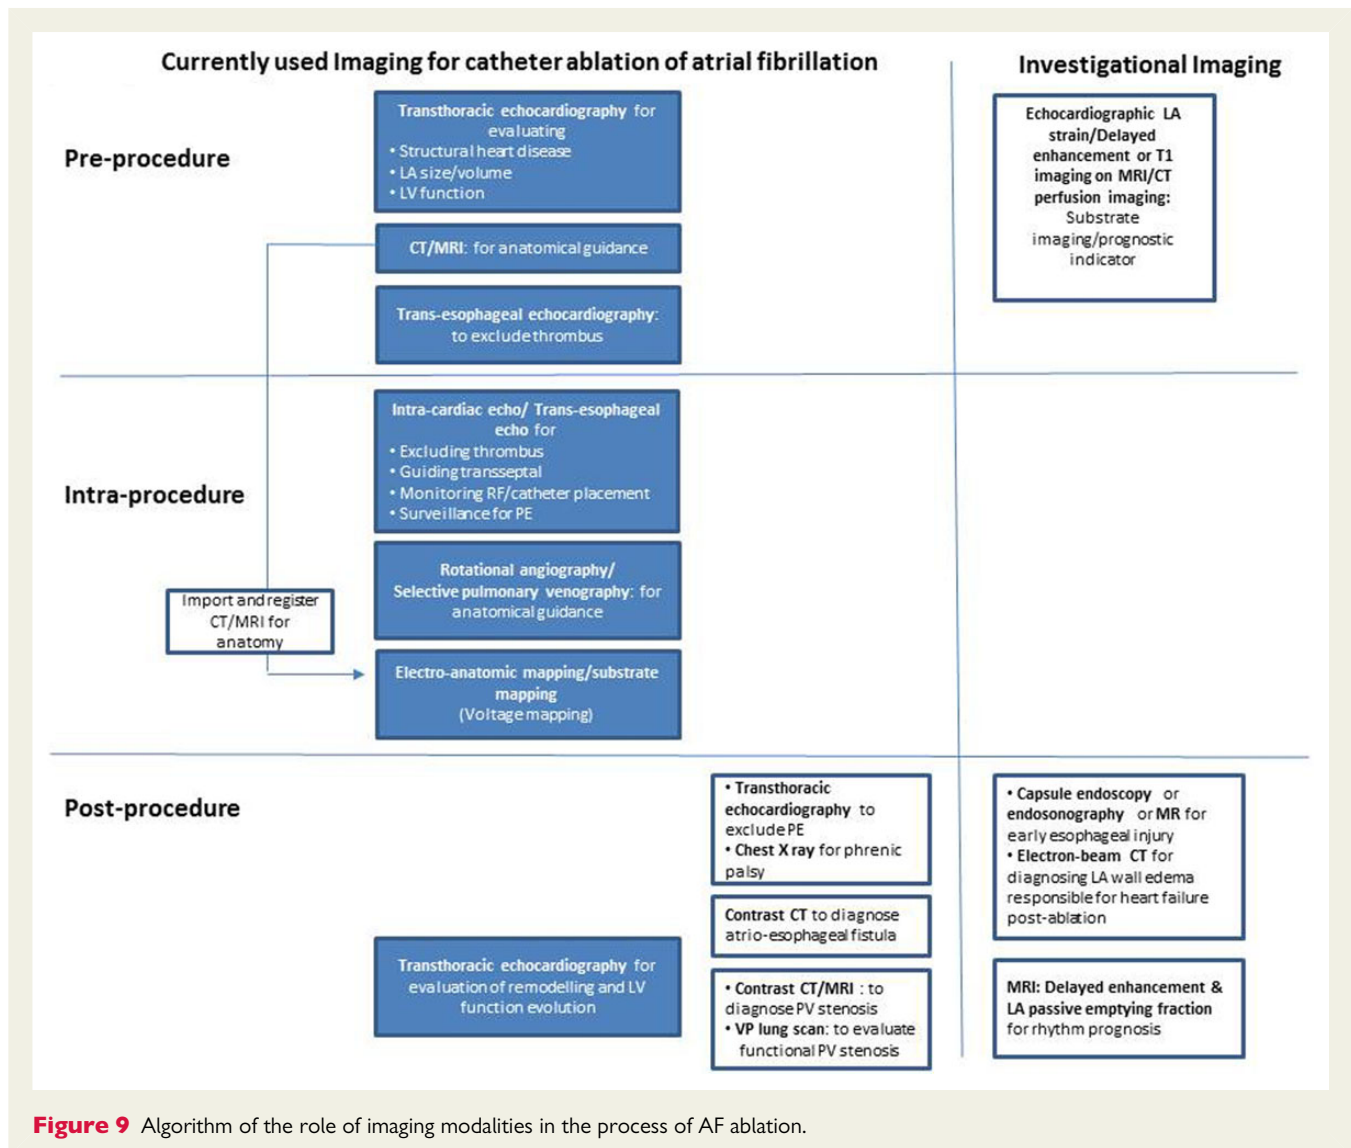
Currently used Imaging for catheter ablation of atrial fibrillation

Investigational Imaging

Pre-procedure

Transthoracic echocardiography for evaluating
• Structural heart disease
• LA size/volume
• LV function

CT/MRI: for anatomical guidance

Trans-esophageal echocardiography: to exclude thrombus

Echocardiographic LA strain/Delayed enhancement or T1 imaging on MRI/CT perfusion imaging: Substrate imaging/prognostic indicator

Intra-procedure

Intra-cardiac echo/ Trans-esophageal echo for
• Excluding thrombus
• Guiding transseptal
• Monitoring RF/catheter placement
• Surveillance for PE

Import and register CT/MRI for anatomy

Rotational angiography/ Selective pulmonary venography: for anatomical guidance

Electro-anatomic mapping/substrate mapping (Voltage mapping)

Post-procedure

• Transthoracic echocardiography to exclude PE
• Chest X ray for phrenic palsy

Contrast CT to diagnose atrio-esophageal fistula

Transthoracic echocardiography for evaluation of remodelling and LV function evolution

• Contrast CT/MRI : to diagnose PV stenosis
• VP lung scan: to evaluate functional PV stenosis

• Capsule endoscopy or endosonography or MR for early esophageal injury
• Electron-beam CT for diagnosing LA wall edema responsible for heart failure post-ablation

MRI: Delayed enhancement & LA passive emptying fraction for rhythm prognosis

Figure 9 Algorithm of the role of imaging modalities in the process of AF ablation.